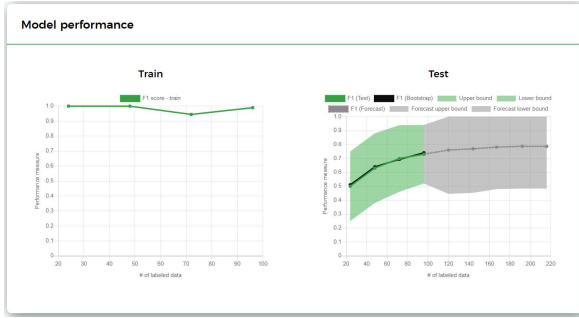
Model performance

Train

F1 score - train

Performance measure

1.0
0.9
0.8
0.7
0.6
0.5
0.4
0.3
0.2
0.1
0

20 30 40 50 60 70 80 90 100

# of labeled data

Test

F1 (Test) F1 (Bootstrap) Upper bound Lower bound
F1 (Forecast) Forecast upper bound Forecast lower bound

Performance measure

1.0
0.9
0.8
0.7
0.6
0.5
0.4
0.3
0.2
0.1
0

20 40 60 80 100 120 140 160 180 200 220

# of labeled data